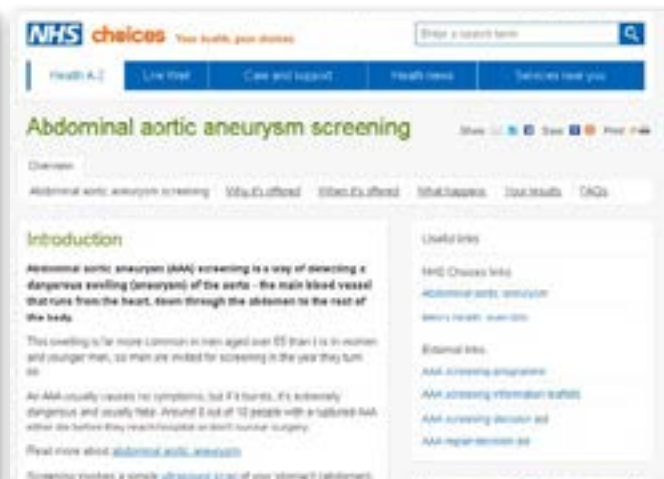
NHS choices Your health, your choices

Enter a search term

Health A-Z | Live Well | Care and support | Health news | Services near you

Abdominal aortic aneurysm screening

Share Save Print

Overview

Abdominal aortic aneurysm screening | Why it's offered | When it's offered | What happens | Your results | FAQs

Introduction

Abdominal aortic aneurysm (AAA) screening is a way of detecting a dangerous swelling (aneurysm) of the aorta – the main blood vessel that runs from the heart, down through the abdomen to the rest of the body.

This swelling is far more common in men aged over 65 than it is in women and younger men, so men are invited for screening in the year they turn 65.

An AAA usually causes no symptoms, but if it bursts, it's extremely dangerous and usually fatal. Around 8 out of 10 people with a ruptured AAA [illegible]

Read more about abdominal aortic aneurysm

Screening involves a simple ultrasound scan of your stomach (abdomen)

Useful links

NHS Choices links

Abdominal aortic aneurysm

Men's health: over 60s

External links

AAA screening programme

AAA screening information leaflets

AAA screening decision aid

AAA repair decision aid